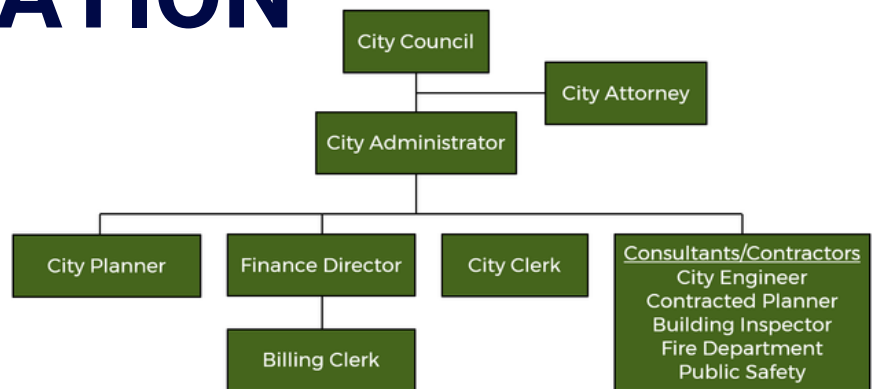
ATION

City Council

City Attorney

City Administrator

City Planner

Finance Director

City Clerk

Consultants/Contractors
City Engineer
Contracted Planner
Building Inspector
Fire Department
Public Safety

Billing Clerk